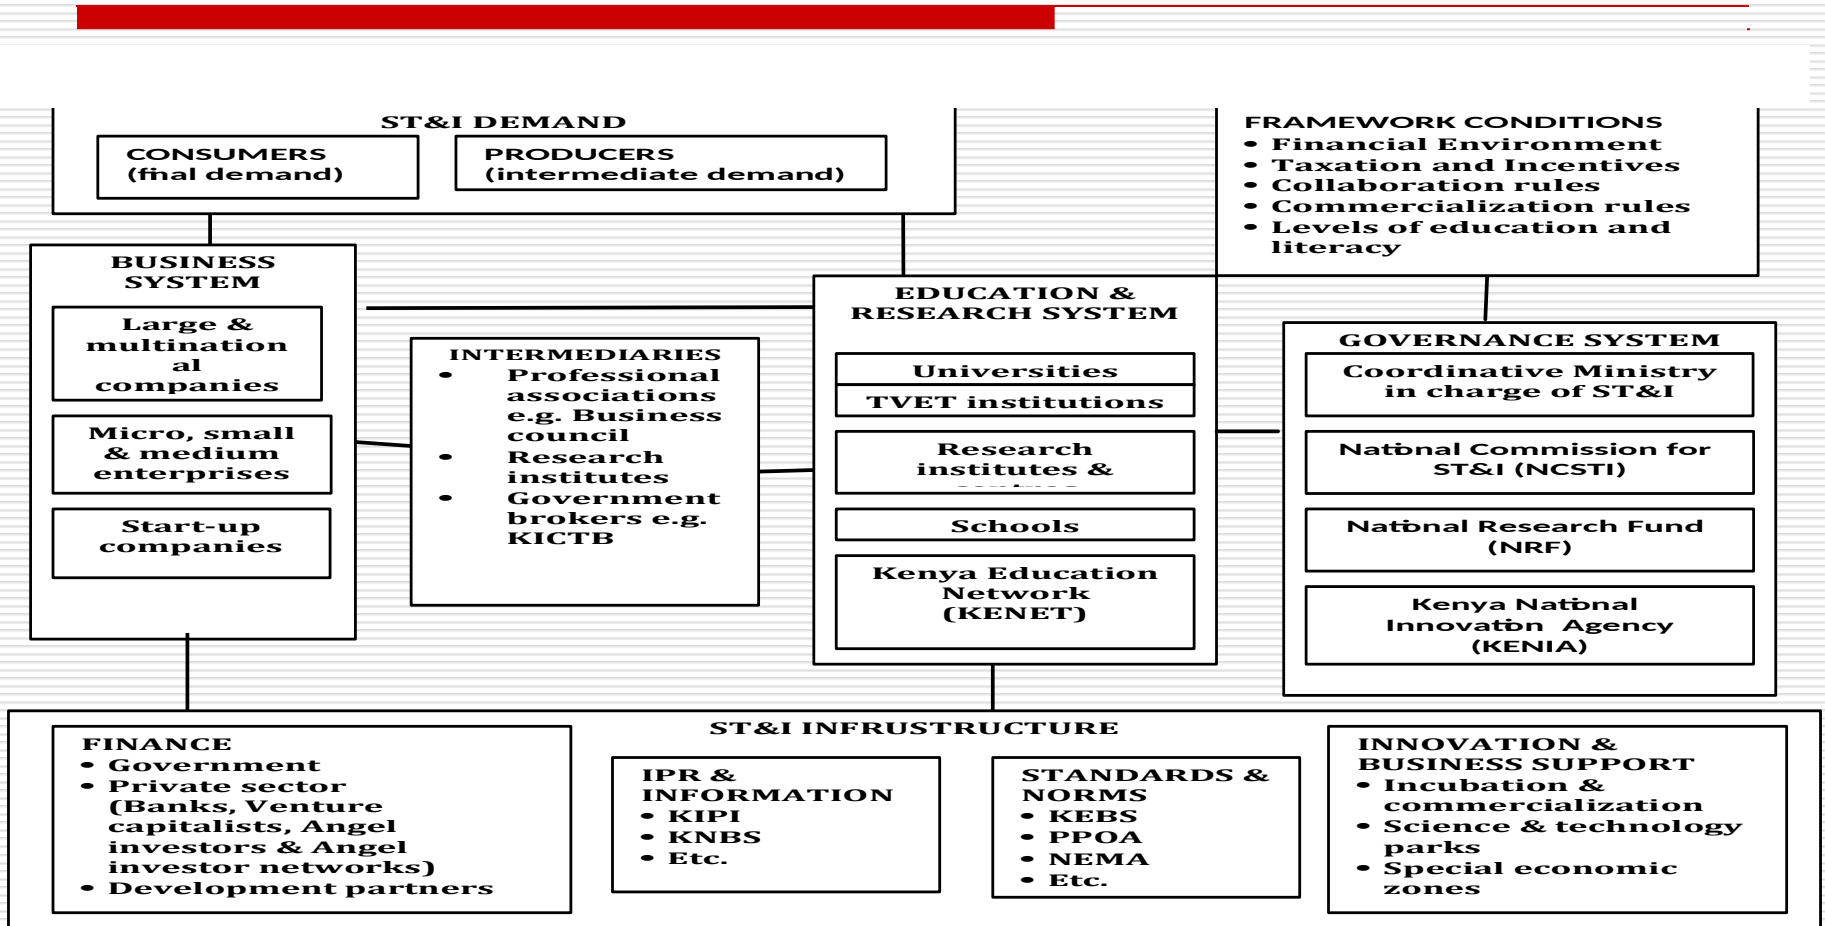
ST&I DEMAND

CONSUMERS
(final demand)

PRODUCERS
(intermediate demand)

FRAMEWORK CONDITIONS
• Financial Environment
• Taxation and Incentives
• Collaboration rules
• Commercialization rules
• Levels of education and literacy

BUSINESS SYSTEM

Large & multinational companies

Micro, small & medium enterprises

Start-up companies

INTERMEDIARIES
• Professional associations e.g. Business council
• Research institutes
• Government brokers e.g. KICTB

EDUCATION & RESEARCH SYSTEM

Universities

TVET institutions

Research institutes & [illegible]

Schools

Kenya Education Network (KENET)

GOVERNANCE SYSTEM

Coordinative Ministry in charge of ST&I

National Commission for ST&I (NCSTI)

National Research Fund (NRF)

Kenya National Innovation Agency (KENIA)

ST&I INFRUSTRUCTURE

FINANCE
• Government
• Private sector (Banks, Venture capitalists, Angel investors & Angel investor networks)
• Development partners

IPR & INFORMATION
• KIPI
• KNBS
• Etc.

STANDARDS & NORMS
• KEBS
• PPOA
• NEMA
• Etc.

INNOVATION & BUSINESS SUPPORT
• Incubation & commercialization
• Science & technology parks
• Special economic zones